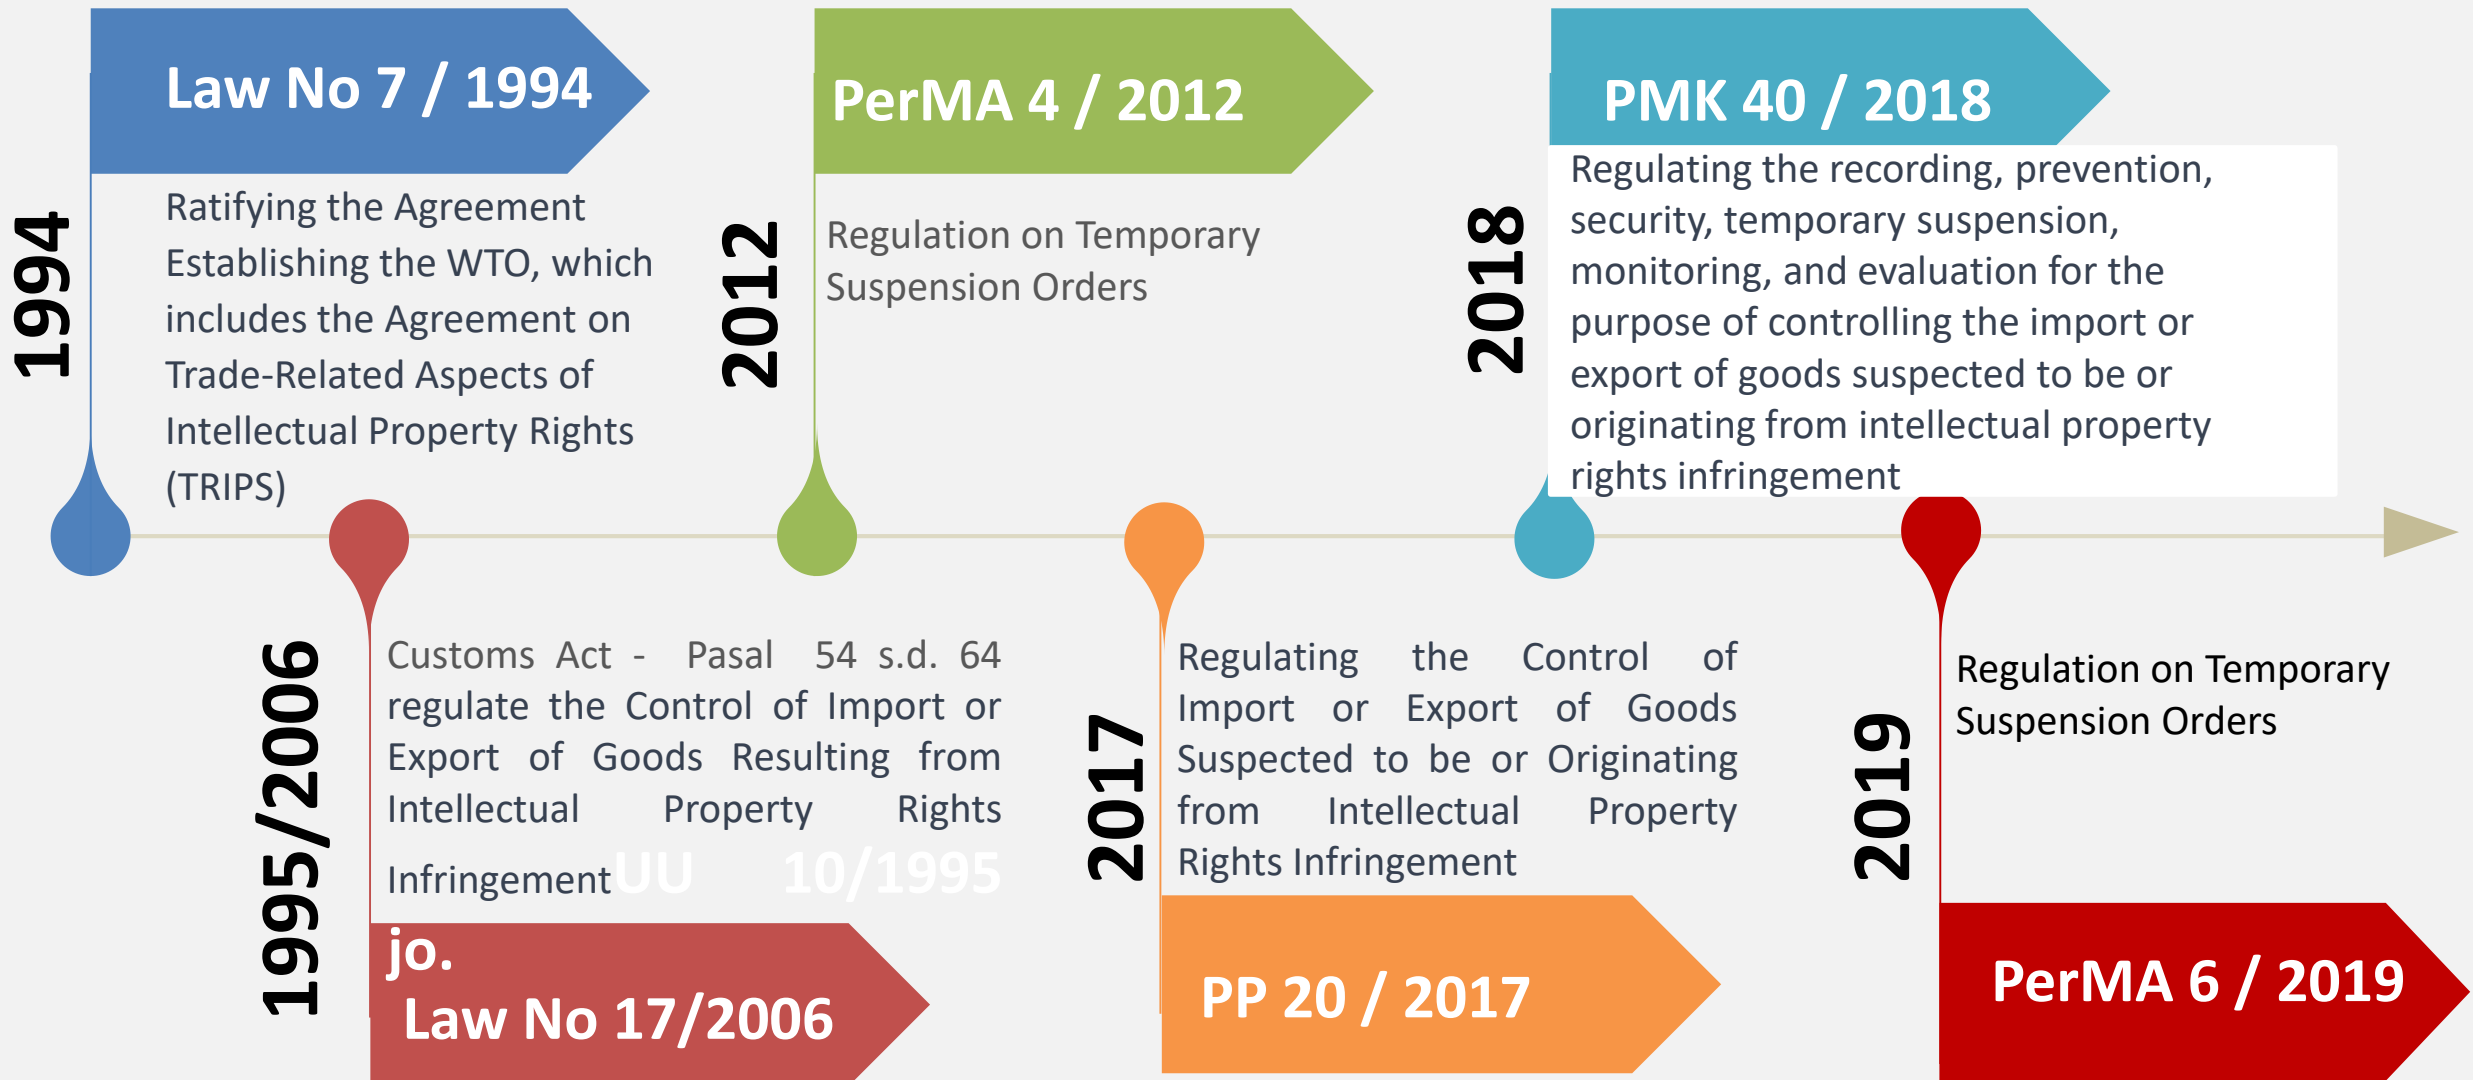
1994

Law No 7 / 1994

Ratifying the Agreement Establishing the WTO, which includes the Agreement on Trade-Related Aspects of Intellectual Property Rights (TRIPS)

2012

PerMA 4 / 2012

Regulation on Temporary Suspension Orders

2018

PMK 40 / 2018

Regulating the recording, prevention, security, temporary suspension, monitoring, and evaluation for the purpose of controlling the import or export of goods suspected to be or originating from intellectual property rights infringement

1995/2006

Customs Act - Pasal 54 s.d. 64 regulate the Control of Import or Export of Goods Resulting from Intellectual Property Rights Infringement UU 10/1995 jo.

Law No 17/2006

2017

Regulating the Control of Import or Export of Goods Suspected to be or Originating from Intellectual Property Rights Infringement

PP 20 / 2017

2019

Regulation on Temporary Suspension Orders

PerMA 6 / 2019